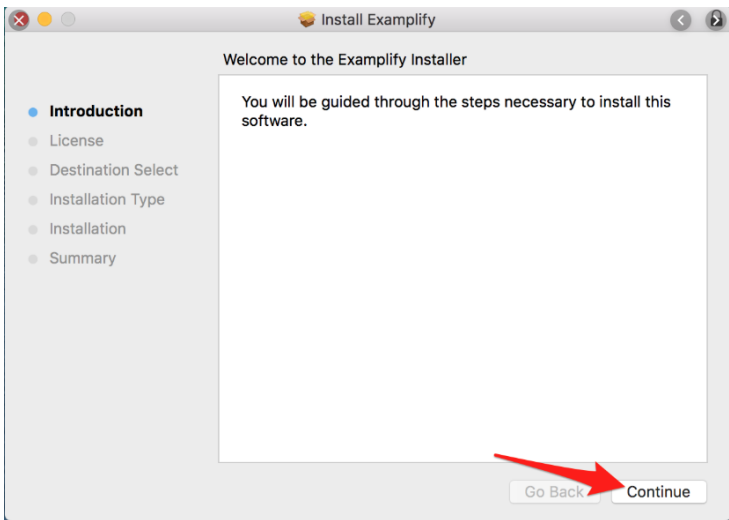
Install Examplify

Welcome to the Examplify Installer

Introduction
License
Destination Select
Installation Type
Installation
Summary

You will be guided through the steps necessary to install this software.

Go Back
Continue